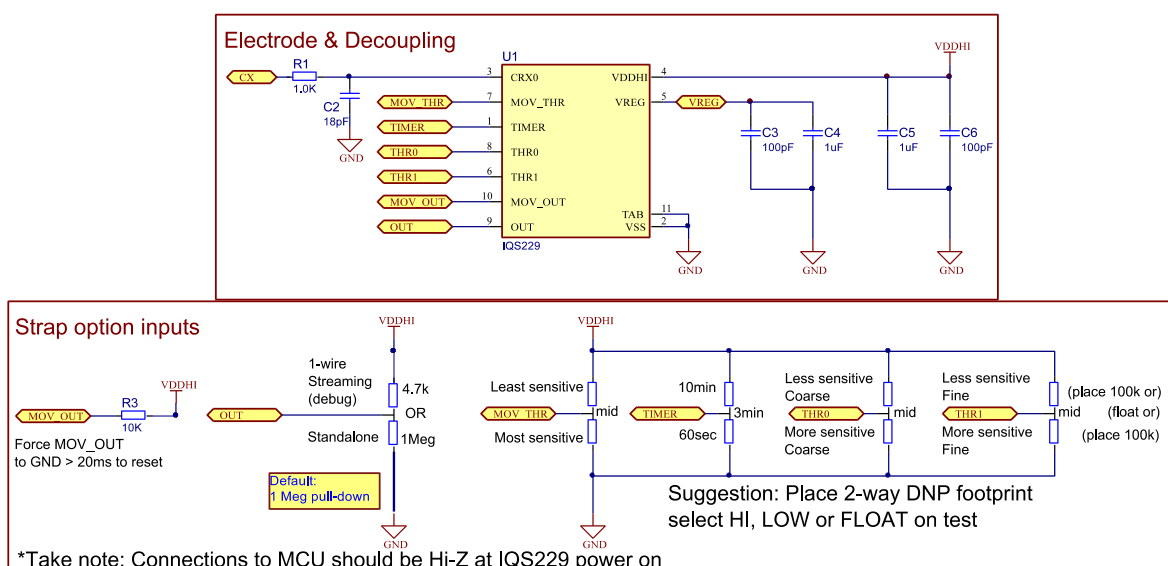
Electrode & Decoupling

U1

CX R1 1.0K C2 18pF GND

MOV_THR TIMER THR0 THR1 MOV_OUT OUT

3 CRX0
7 MOV_THR
1 TIMER
8 THR0
6 THR1
10 MOV_OUT
9 OUT

VDDHI 4
VREG 5
TAB 11
VSS 2

IQS229

VREG

VDDHI

C3 100pF
C4 1uF
C5 1uF
C6 100pF

GND GND GND

Strap option inputs

MOV_OUT R3 10K VDDHI

Force MOV_OUT to GND > 20ms to reset

OUT

VDDHI

1-wire Streaming (debug)

4.7k

OR

Standalone

1Meg

Default: 1 Meg pull-down

GND

VDDHI

Least sensitive

MOV_THR mid

Most sensitive

GND

10min

TIMER 3min

60sec

Less sensitive Coarse

THR0 mid

More sensitive Coarse

Less sensitive Fine

THR1 mid

More sensitive Fine

(place 100k or)

(float or)

(place 100k)

Suggestion: Place 2-way DNP footprint select HI, LOW or FLOAT on test

*Take note: Connections to MCU should be Hi-Z at IQS229 power on